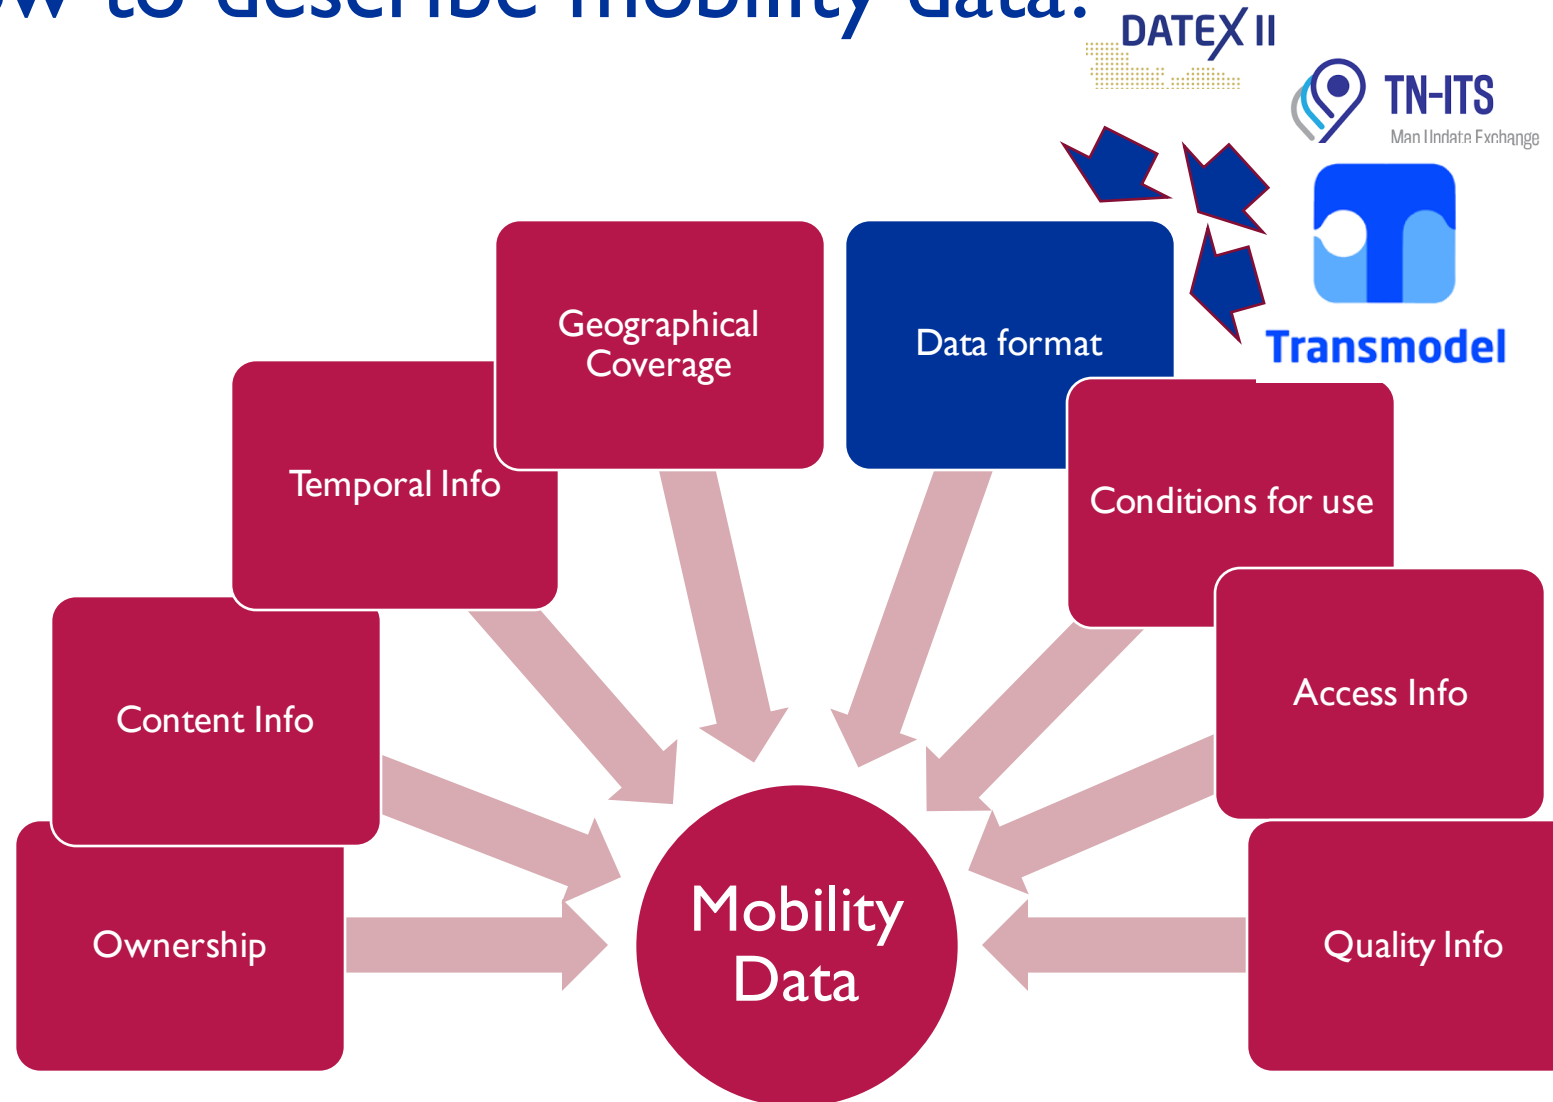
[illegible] to describe mobility data?

DATEX II

TN-ITS
Map Update Exchange

Transmodel

Geographical Coverage

Data format

Temporal Info

Conditions for use

Content Info

Access Info

Ownership

Mobility Data

Quality Info